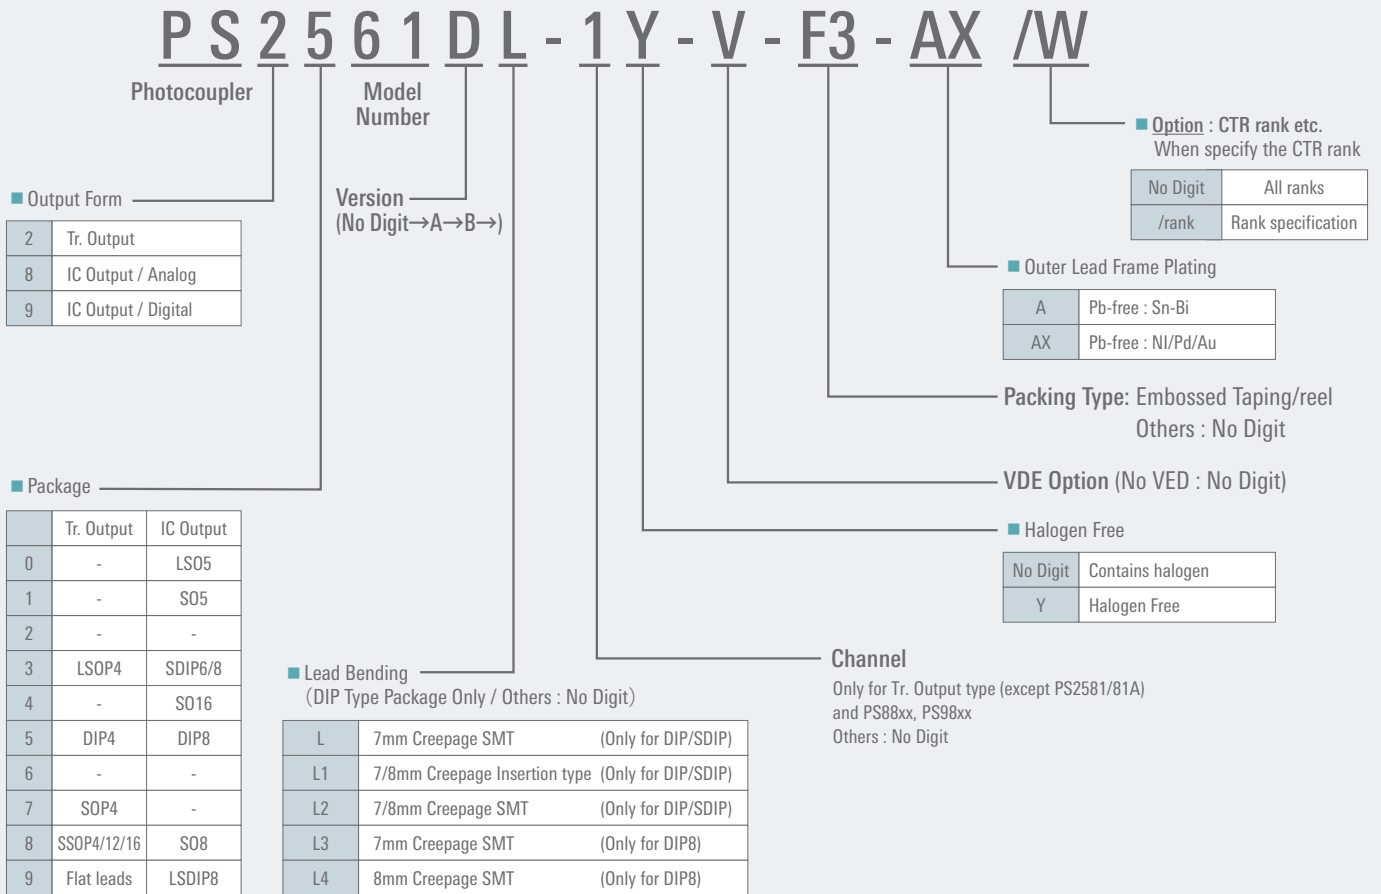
P S 2 5 6 1 D L - 1 Y - V - F3 - AX /W

Photocoupler

Model Number

■ Option : CTR rank etc.
When specify the CTR rank

| No Digit | All ranks |
|---|---|
| /rank | Rank specification |

■ Output Form

| 2 | Tr. Output |
|---|---|
| 8 | IC Output / Analog |
| 9 | IC Output / Digital |

Version
(No Digit→A→B→)

■ Outer Lead Frame Plating

| A | Pb-free : Sn-Bi |
|---|---|
| AX | Pb-free : NI/Pd/Au |

Packing Type: Embossed Taping/reel
Others : No Digit

VDE Option (No VED : No Digit)

■ Package

| | Tr. Output | IC Output |
|---|---|---|
| 0 | - | LS05 |
| 1 | - | S05 |
| 2 | - | - |
| 3 | LSOP4 | SDIP6/8 |
| 4 | - | S016 |
| 5 | DIP4 | DIP8 |
| 6 | - | - |
| 7 | SOP4 | - |
| 8 | SSOP4/12/16 | SO8 |
| 9 | Flat leads | LSDIP8 |

■ Halogen Free

| No Digit | Contains halogen |
|---|---|
| Y | Halogen Free |

Channel
Only for Tr. Output type (except PS2581/81A) and PS88xx, PS98xx
Others : No Digit

■ Lead Bending
(DIP Type Package Only / Others : No Digit)

| L | 7mm Creepage SMT | (Only for DIP/SDIP) |
|---|---|---|
| L1 | 7/8mm Creepage Insertion type | (Only for DIP/SDIP) |
| L2 | 7/8mm Creepage SMT | (Only for DIP/SDIP) |
| L3 | 7mm Creepage SMT | (Only for DIP8) |
| L4 | 8mm Creepage SMT | (Only for DIP8) |